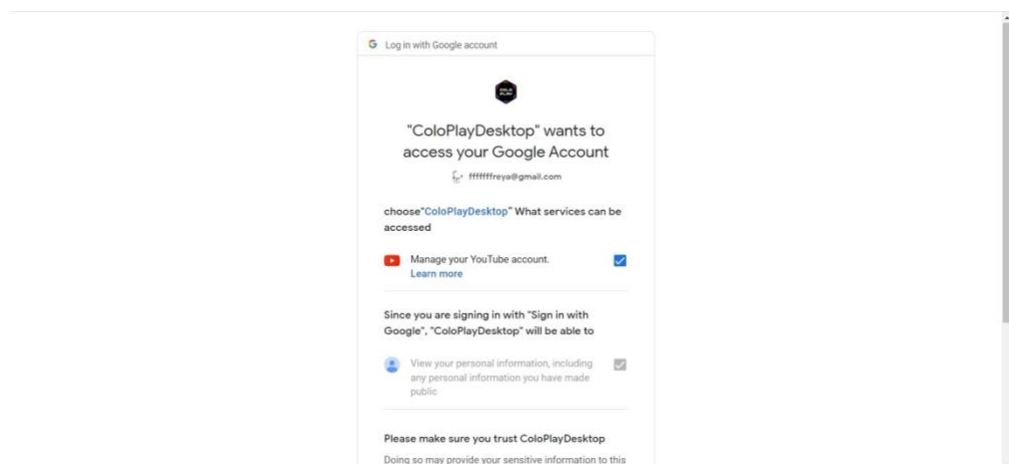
G Log in with Google account

"ColoPlayDesktop" wants to access your Google Account

fffffffreya@gmail.com

choose"ColoPlayDesktop" What services can be accessed

Manage your YouTube account.
Learn more

Since you are signing in with "Sign in with Google", "ColoPlayDesktop" will be able to

View your personal information, including any personal information you have made public

Please make sure you trust ColoPlayDesktop

Doing so may provide your sensitive information to this